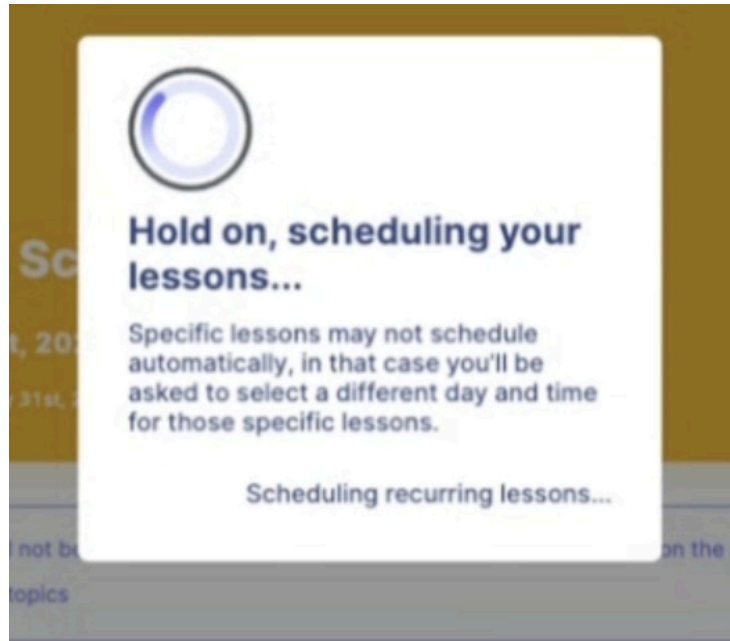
Hold on, scheduling your lessons...

Specific lessons may not schedule automatically, in that case you'll be asked to select a different day and time for those specific lessons.

Scheduling recurring lessons...

Sc

t, 20

31st,

l not b

on the

topics